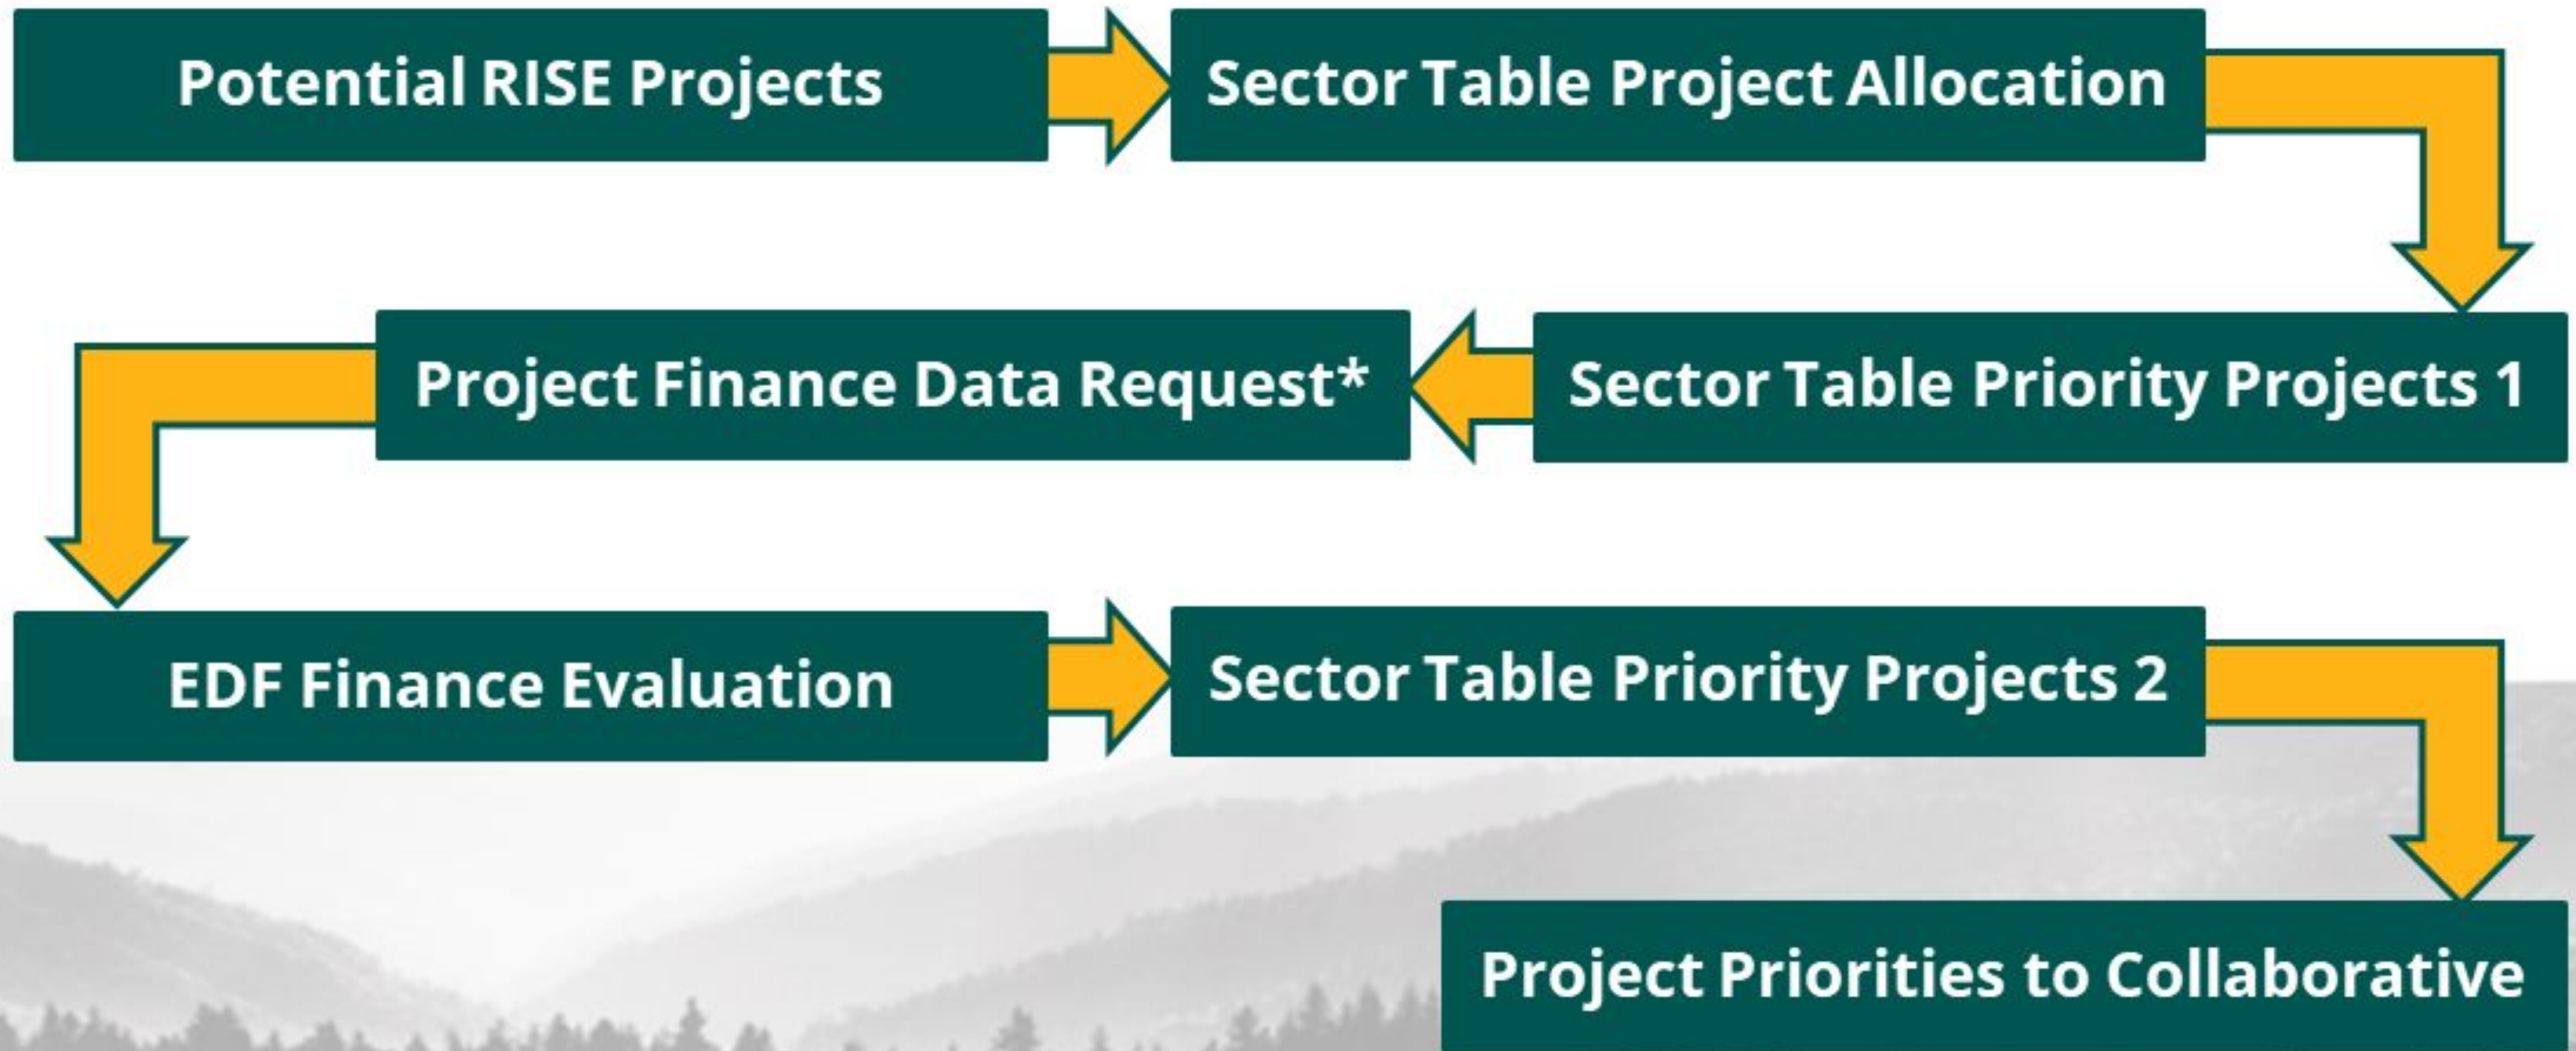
Potential RISE Projects

Sector Table Project Allocation

Sector Table Priority Projects 1

Project Finance Data Request*

EDF Finance Evaluation

Sector Table Priority Projects 2

Project Priorities to Collaborative